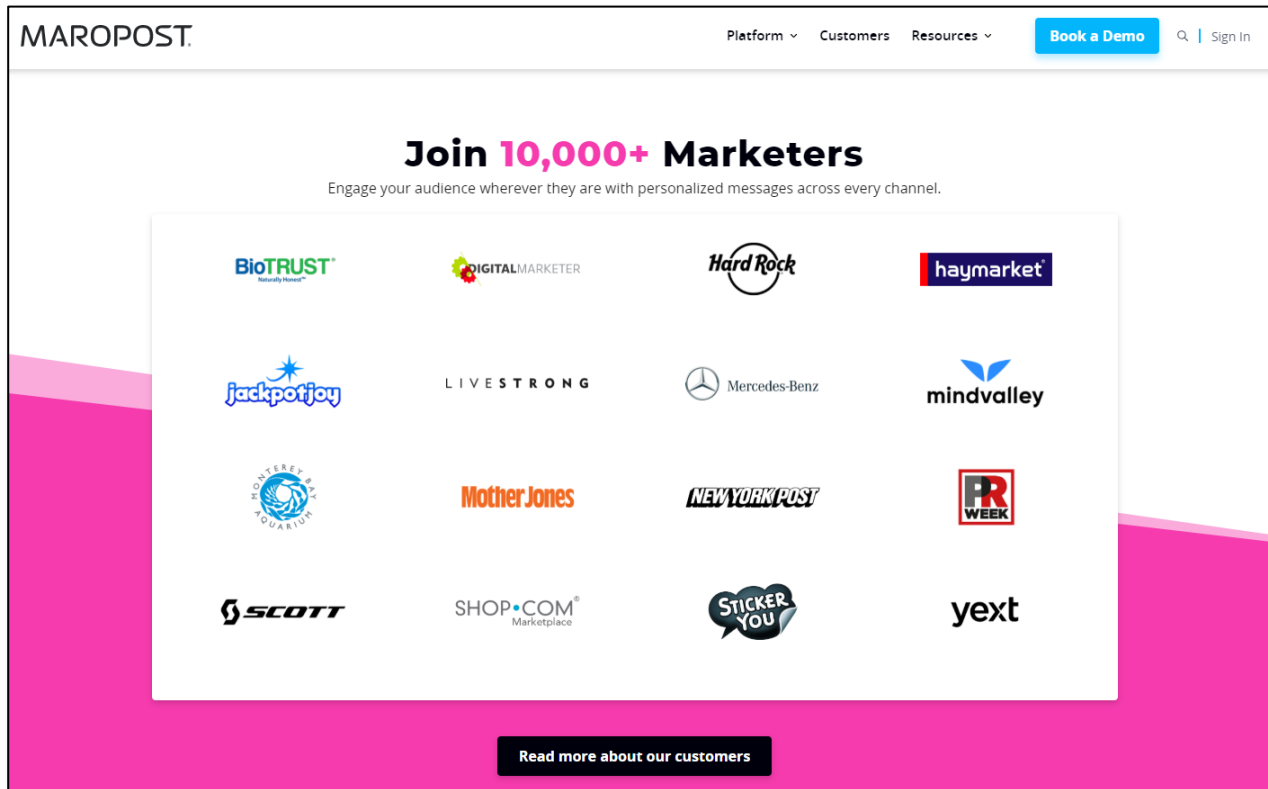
MAROPOST.

Platform Customers Resources Book a Demo | Sign In

Join 10,000+ Marketers

Engage your audience wherever they are with personalized messages across every channel.

BioTRUST® Naturally Honest™

DIGITALMARKETER

Hard Rock

haymarket®

jackpotjoy

LIVESTRONG

Mercedes-Benz

mindvalley

MONTEREY BAY AQUARIUM

MotherJones

NEW YORK POST

PR WEEK

SCOTT

SHOP•COM® Marketplace

STICKER YOU

yext

Read more about our customers